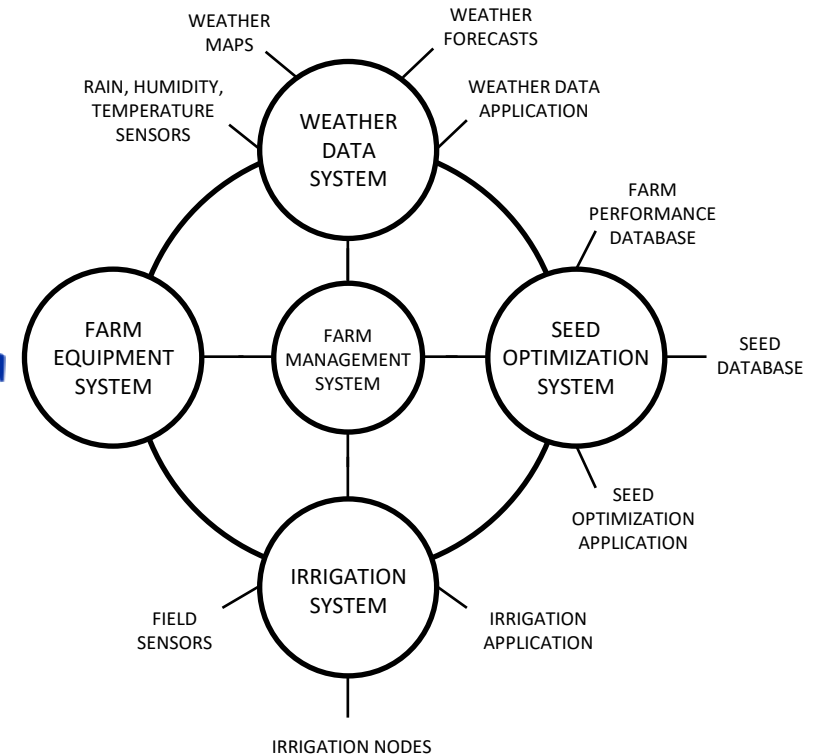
WEATHER MAPS

WEATHER FORECASTS

RAIN, HUMIDITY, TEMPERATURE SENSORS

WEATHER DATA APPLICATION

WEATHER DATA SYSTEM

FARM PERFORMANCE DATABASE

FARM EQUIPMENT SYSTEM

FARM MANAGEMENT SYSTEM

SEED OPTIMIZATION SYSTEM

SEED DATABASE

SEED OPTIMIZATION APPLICATION

IRRIGATION SYSTEM

FIELD SENSORS

IRRIGATION APPLICATION

IRRIGATION NODES